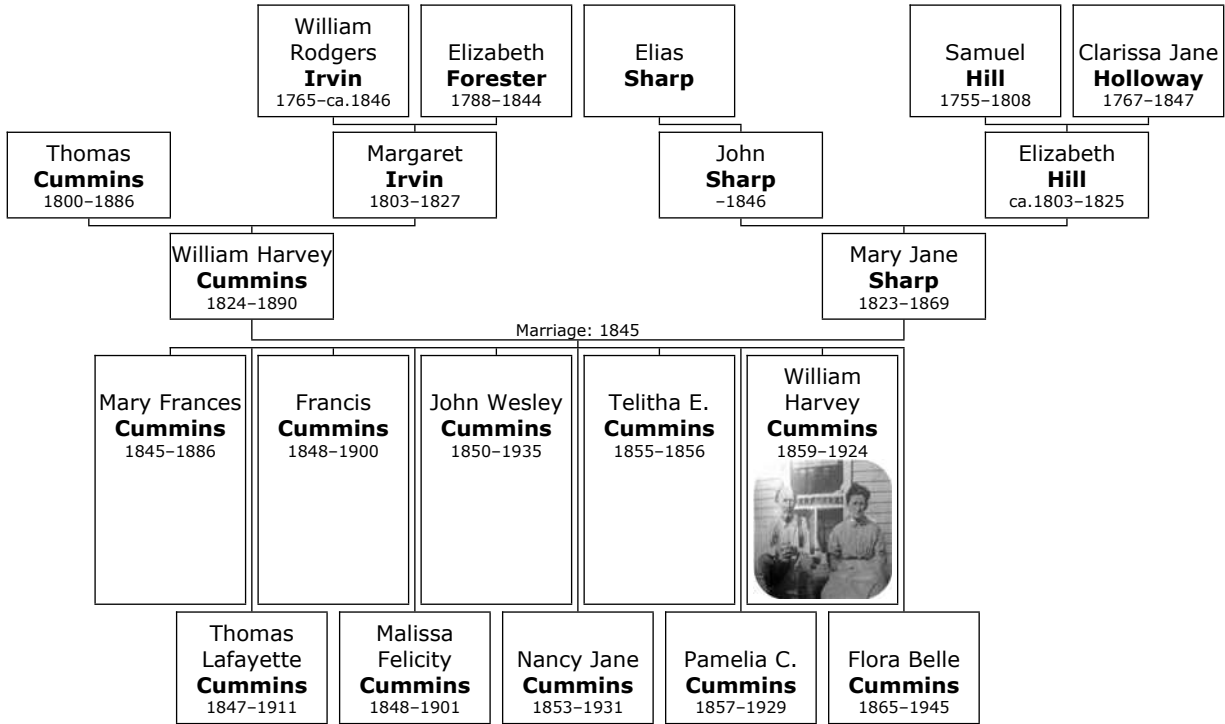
William Rodgers **Irvin**
1765–ca.1846

Elizabeth **Forester**
1788–1844

Elias **Sharp**

Samuel **Hill**
1755–1808

Clarissa Jane **Holloway**
1767–1847

Thomas **Cummins**
1800–1886

Margaret **Irvin**
1803–1827

John **Sharp**
–1846

Elizabeth **Hill**
ca.1803–1825

William Harvey **Cummins**
1824–1890

Mary Jane **Sharp**
1823–1869

Marriage: 1845

Mary Frances **Cummins**
1845–1886

Francis **Cummins**
1848–1900

John Wesley **Cummins**
1850–1935

Telitha E. **Cummins**
1855–1856

William Harvey **Cummins**
1859–1924

Thomas Lafayette **Cummins**
1847–1911

Malissa Felicity **Cummins**
1848–1901

Nancy Jane **Cummins**
1853–1931

Pamelia C. **Cummins**
1857–1929

Flora Belle **Cummins**
1865–1945